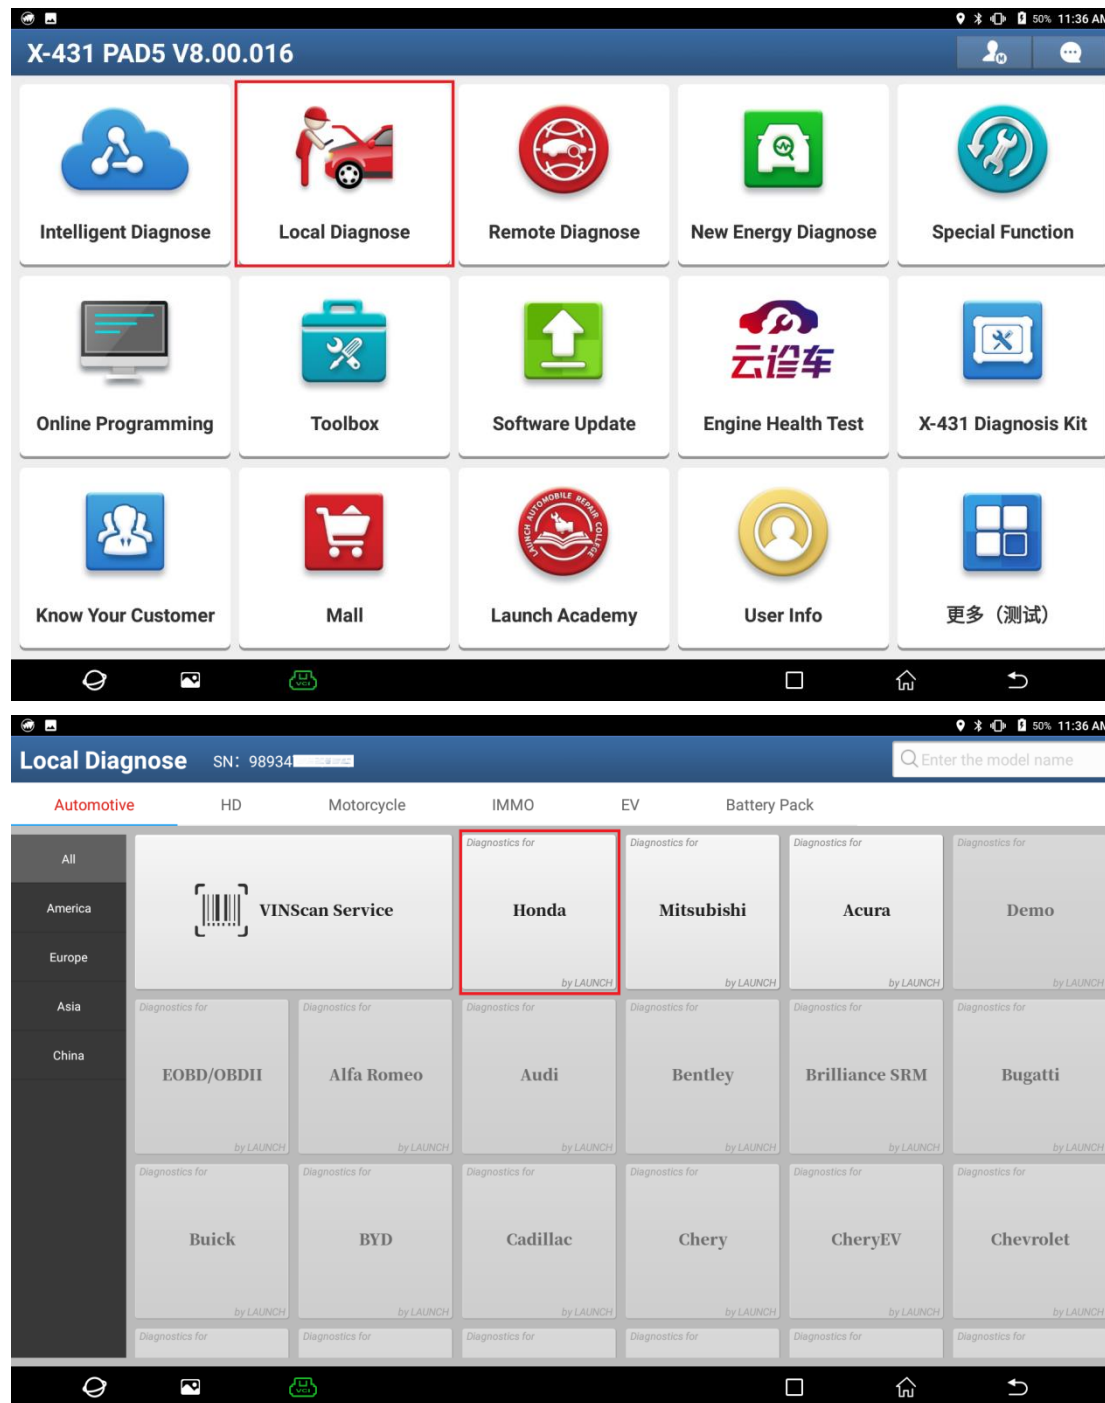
50% 11:36 AM

X-431 PAD5 V8.00.016

Intelligent Diagnose

Local Diagnose

Remote Diagnose

New Energy Diagnose

Special Function

Online Programming

Toolbox

Software Update

云诊车

Engine Health Test

X-431 Diagnosis Kit

Know Your Customer

Mall

AUTOMOBILE REPAIR COLLEGE LAUNCH

Launch Academy

User Info

更多（测试）

VCI

50% 11:36 AM

Local Diagnose SN: 98934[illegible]

Enter the model name

Automotive HD Motorcycle IMMO EV Battery Pack

All
America
Europe
Asia
China

VINScan Service

Diagnostics for Honda by LAUNCH

Diagnostics for Mitsubishi by LAUNCH

Diagnostics for Acura by LAUNCH

Diagnostics for Demo by LAUNCH

Diagnostics for EOBD/OBDII by LAUNCH

Diagnostics for Alfa Romeo by LAUNCH

Diagnostics for Audi by LAUNCH

Diagnostics for Bentley by LAUNCH

Diagnostics for Brilliance SRM by LAUNCH

Diagnostics for Bugatti by LAUNCH

Diagnostics for Buick by LAUNCH

Diagnostics for BYD by LAUNCH

Diagnostics for Cadillac by LAUNCH

Diagnostics for Chery by LAUNCH

Diagnostics for CheryEV by LAUNCH

Diagnostics for Chevrolet by LAUNCH

Diagnostics for
Diagnostics for
Diagnostics for
Diagnostics for
Diagnostics for
Diagnostics for

VCI